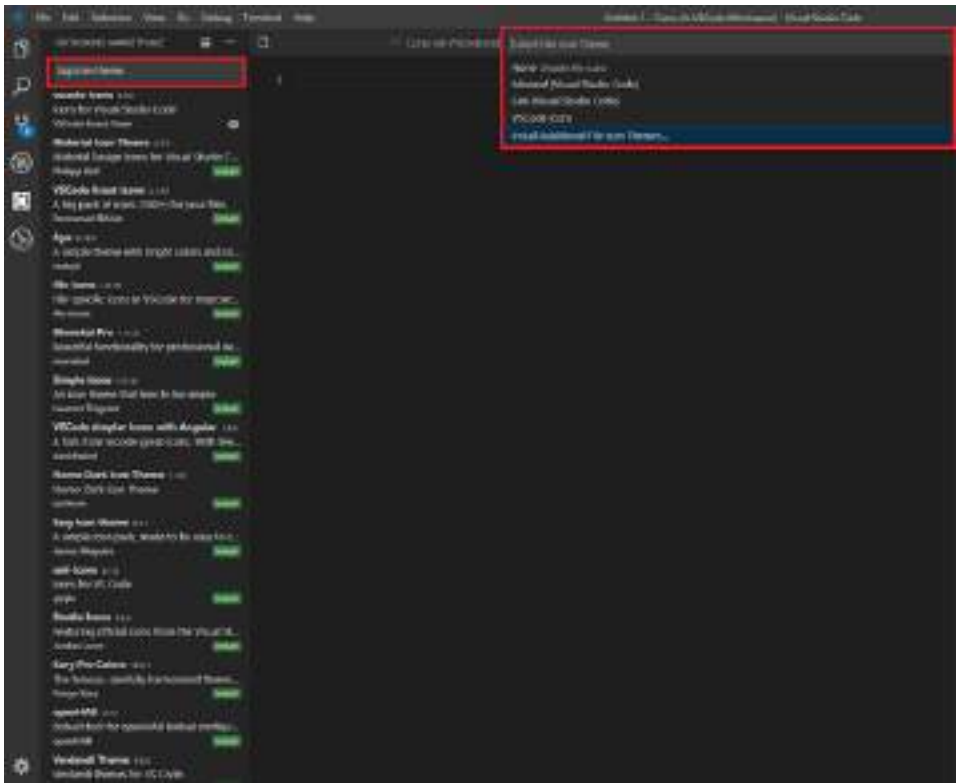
File Edit Selection View Go Debug Terminal Help

Untitled-1 - Curso de VSCode (Workspace) - Visual Studio Code

Select File Icon Theme

None Disable file icons
Minimal (Visual Studio Code)
Seti (Visual Studio Code)
VSCode Icons
Install Additional File Icon Themes...

@category:"icon themes"

vscode-icons
Icons for Visual Studio Code
VSCode Icons Team

Material Icon Theme
Material Design Icons for Visual Studio C...
Philipp Kief
Install

VSCode Great Icons
A big pack of icons (100+) for your files.
Emmanuel Béziat
Install

Ayu
A simple theme with bright colors and co...
teabyii
Install

file-icons
File-specific icons in VSCode for improve...
file-icons
Install

Monokai Pro
Beautiful functionality for professional de...
monokai
Install

Simple Icons
An icon theme that tries to be simple
Laurent Tréguier
Install

VSCode simpler Icons with Angular
A fork if our vscode-great-icons. With few...
davidbabel
Install

Nomo Dark Icon Theme
Nomo Dark Icon Theme
be5invis
Install

Easy Icon Theme
A simple icon pack, made to be easy to c...
Jamie Maguire
Install

vsfi-icons
Icons for VS Code
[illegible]
Install

Studio Icons
Matching official icons from the Visual St...
Jordan Lewis
Install

Gary Pro Colors
The famous, carefully harmonized theme...
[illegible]
Install

openHAB
Robust tools for openHAB textual config...
openHAB
Install

Vandelli Theme
Vandelli themes for VS Code